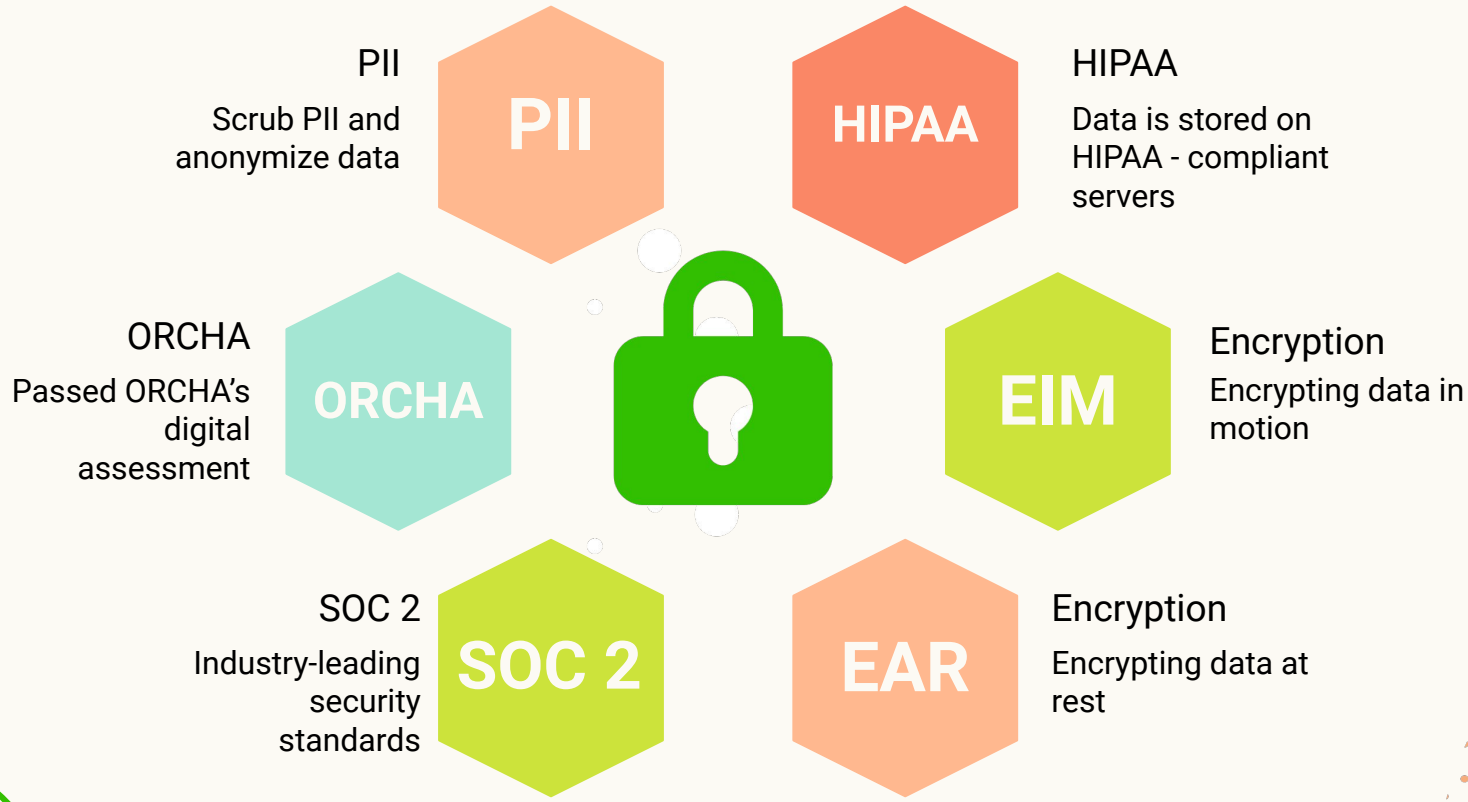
PII

Scrub PII and anonymize data

PII

HIPAA

HIPAA

Data is stored on HIPAA - compliant servers

ORCHA

Passed ORCHA’s digital assessment

ORCHA

EIM

Encryption

Encrypting data in motion

SOC 2

Industry-leading security standards

SOC 2

EAR

Encryption

Encrypting data at rest